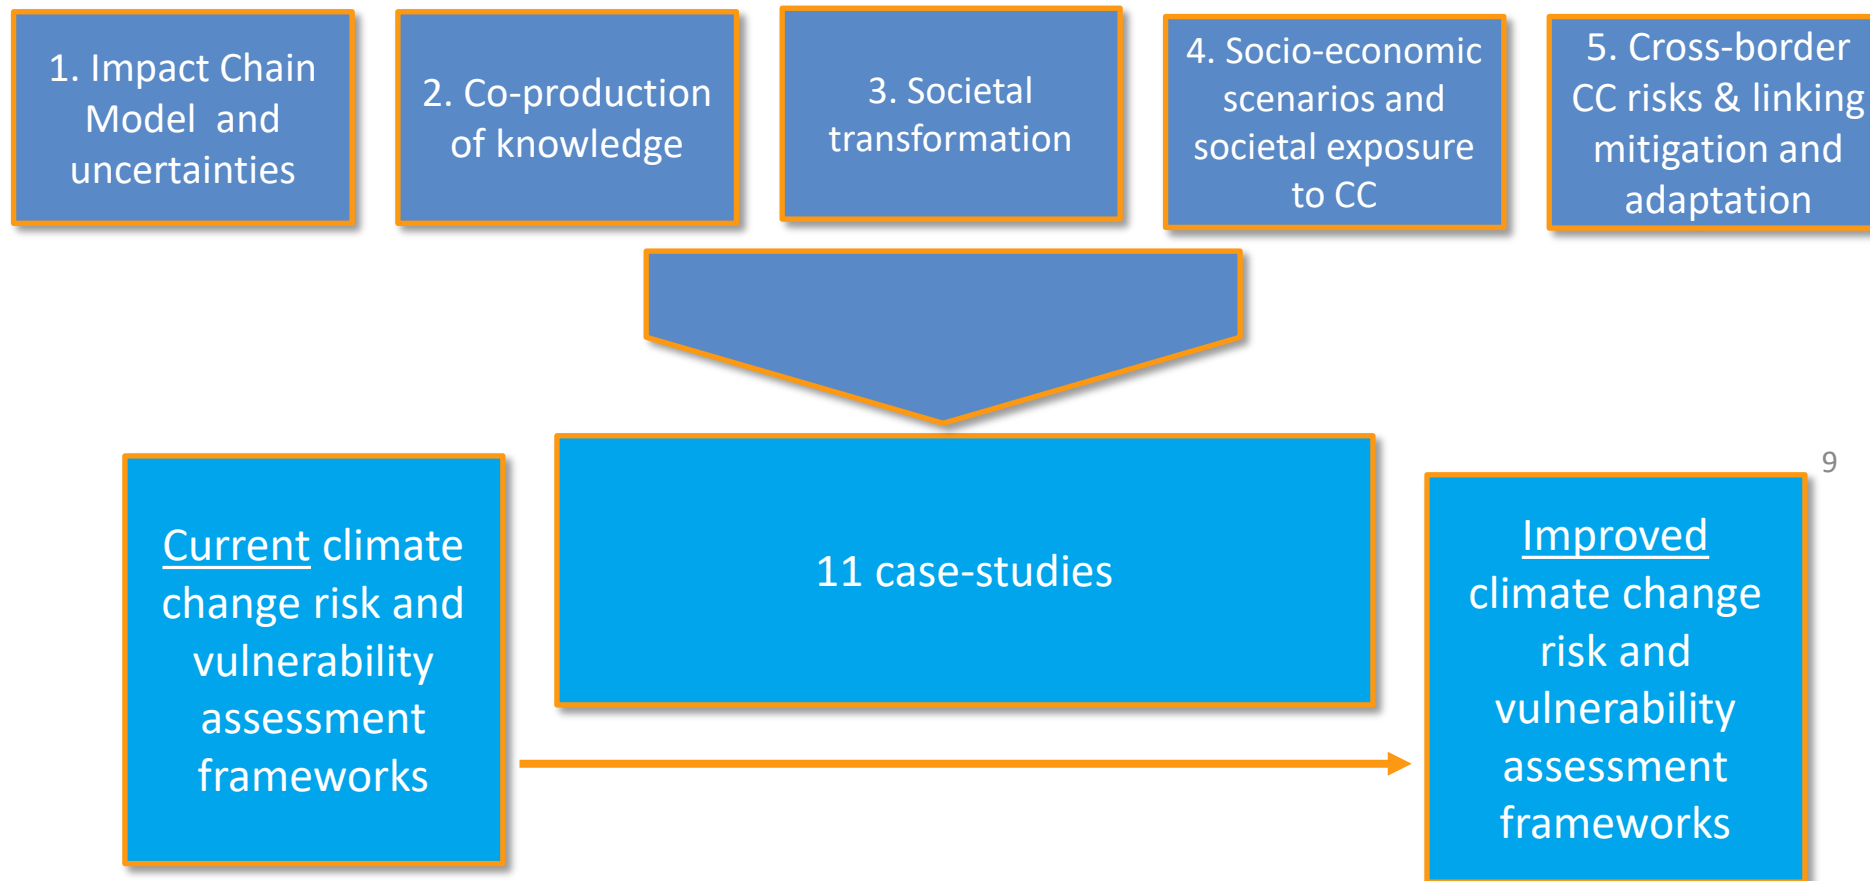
1. Impact Chain Model and uncertainties

2. Co-production of knowledge

3. Societal transformation

4. Socio-economic scenarios and societal exposure to CC

5. Cross-border CC risks & linking mitigation and adaptation

11 case-studies

9

Current climate change risk and vulnerability assessment frameworks

Improved climate change risk and vulnerability assessment frameworks